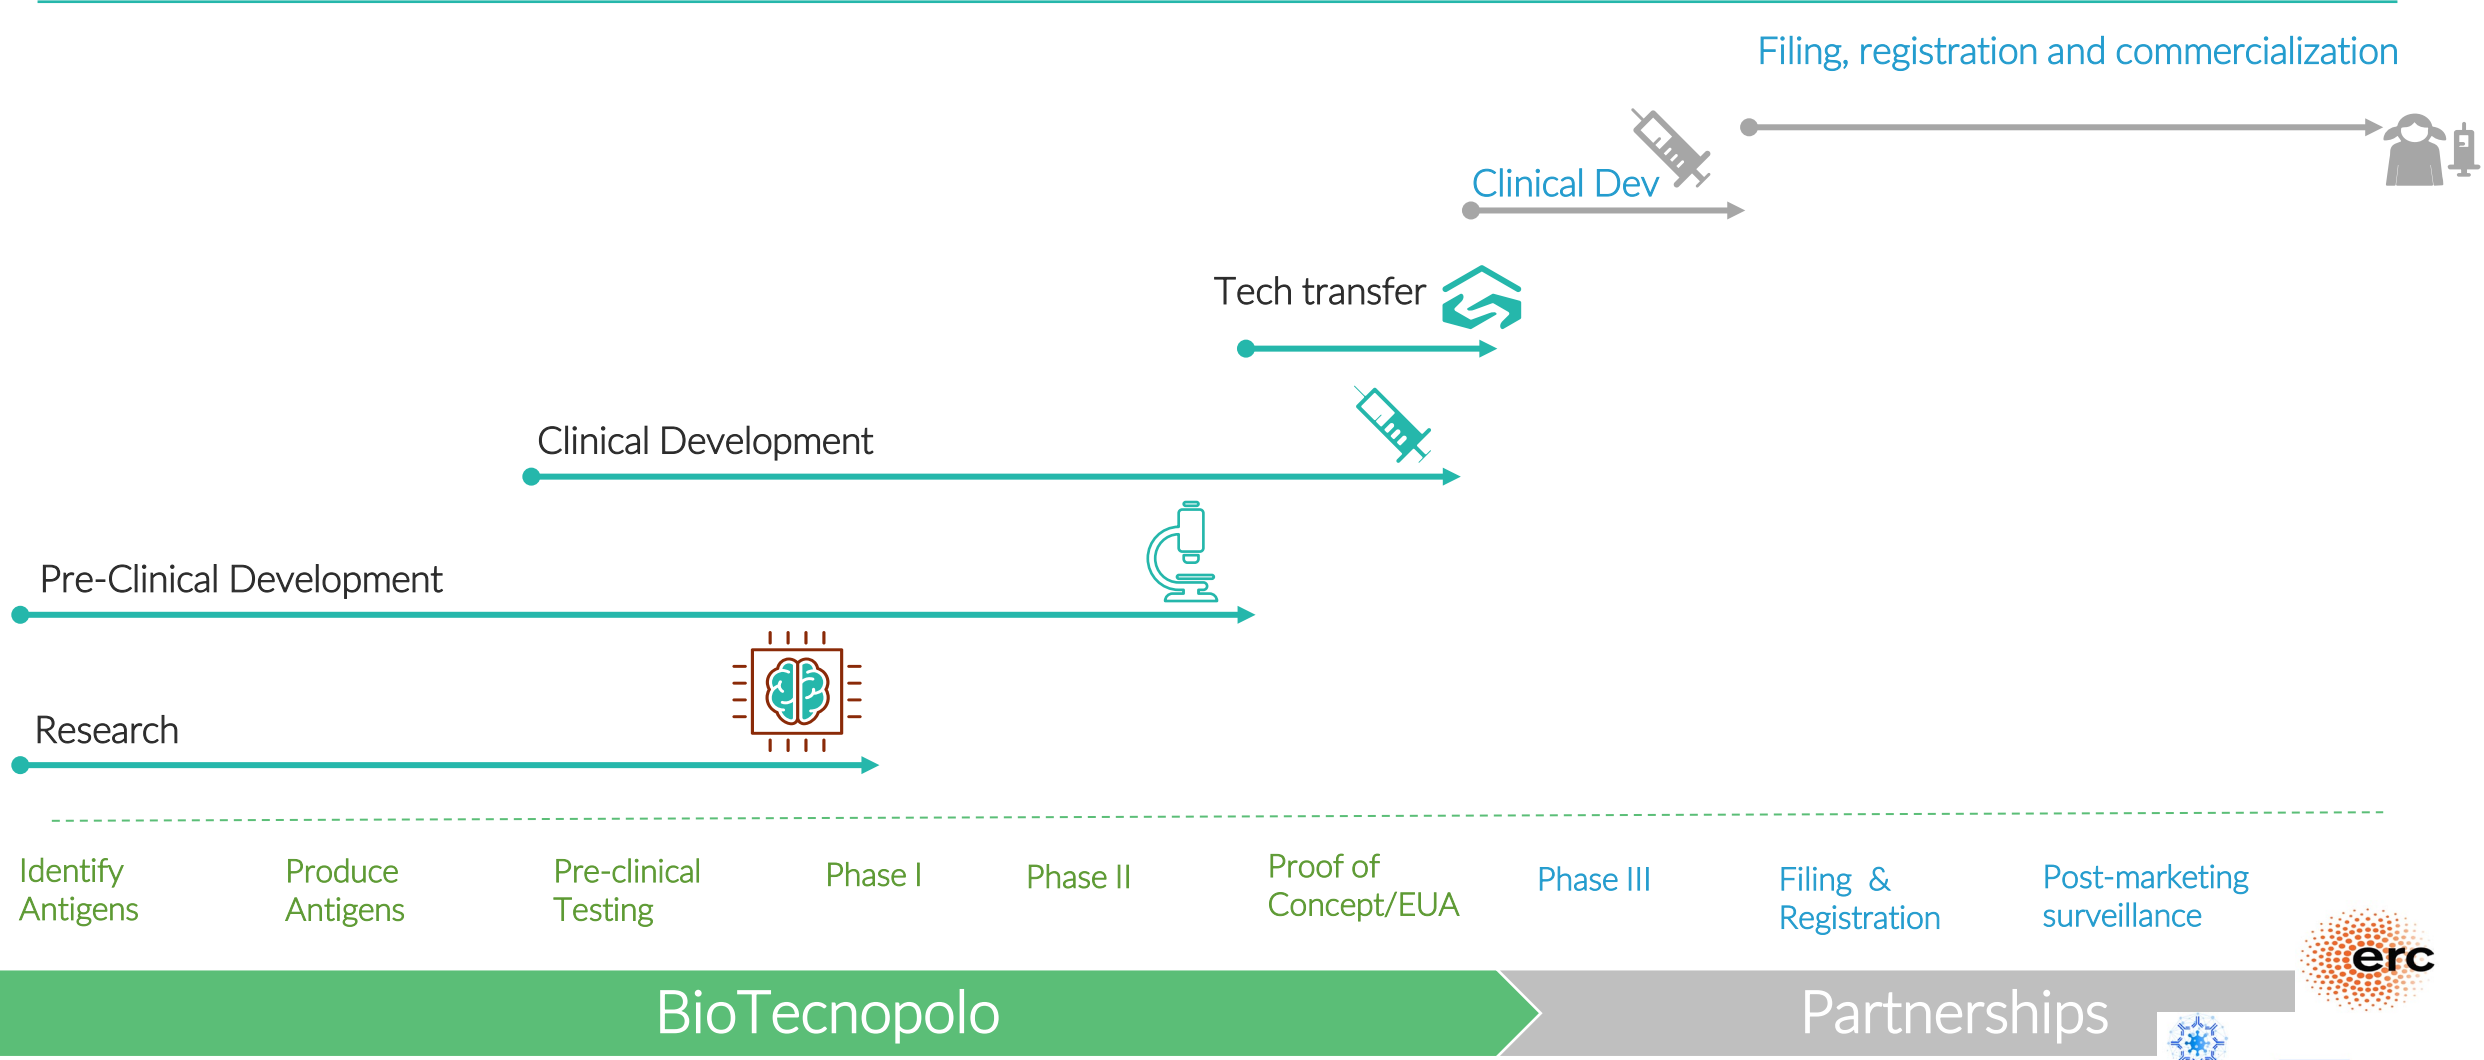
Filing, registration and commercialization

Clinical Dev

Tech transfer

Clinical Development

Pre-Clinical Development

Research

Identify Antigens

Produce Antigens

Pre-clinical Testing

Phase I

Phase II

Proof of Concept/EUA

Phase III

Filing & Registration

Post-marketing surveillance

erc

BioTecnopolo

Partnerships